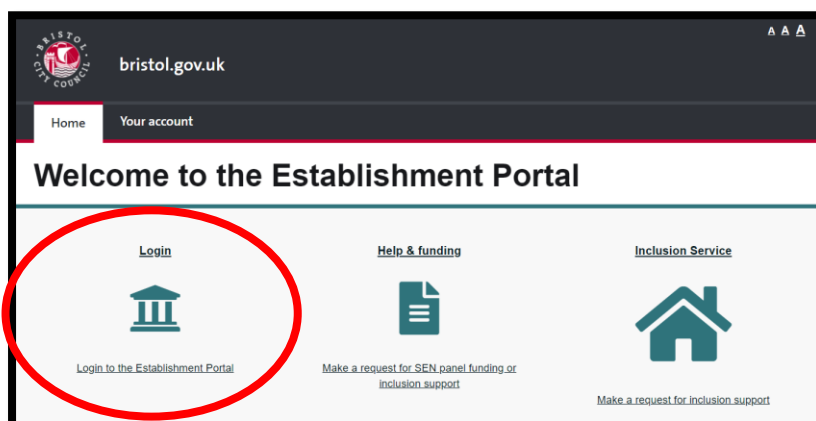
BRISTOL CITY COUNCIL

bristol.gov.uk

A A A

Home

Your account

Welcome to the Establishment Portal

Login

Login to the Establishment Portal

Help & funding

Make a request for SEN panel funding or inclusion support

Inclusion Service

Make a request for inclusion support